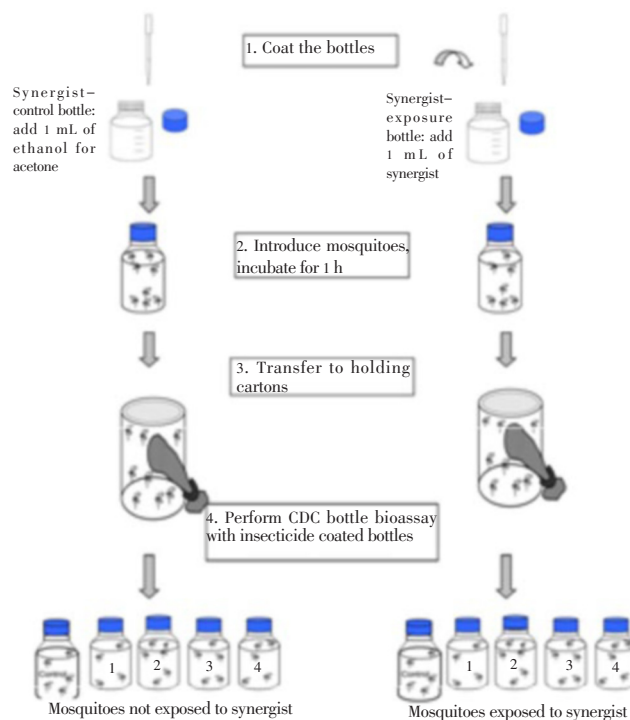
1. Coat the bottles

Synergist–control bottle: add 1 mL of ethanol for acetone

Synergist–exposure bottle: add 1 mL of synergist

2. Introduce mosquitoes, incubate for 1 h

3. Transfer to holding cartons

4. Perform CDC bottle bioassay with insecticide coated bottles

1 2 3 4

1 2 3 4

Mosquitoes not exposed to synergist

Mosquitoes exposed to synergist